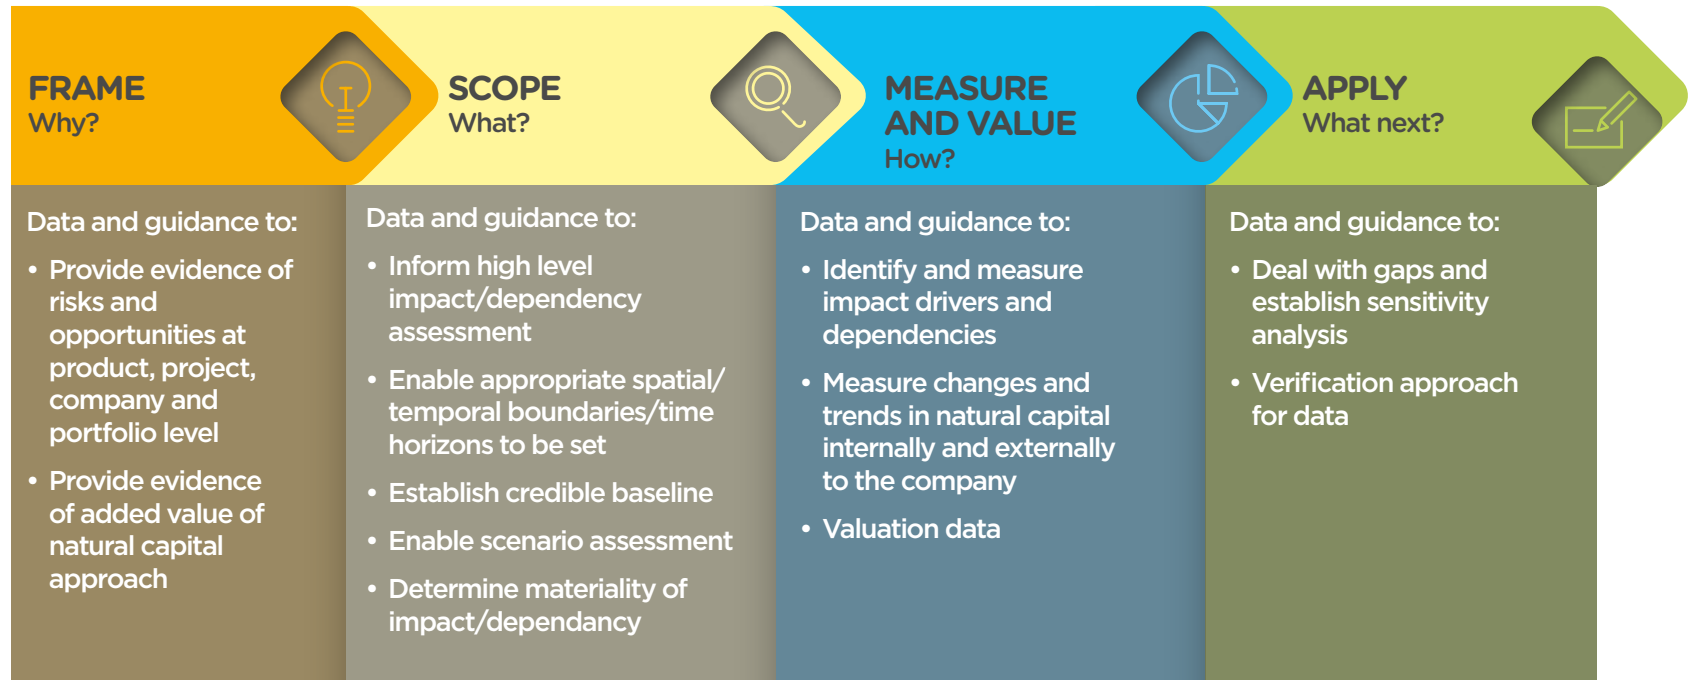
FRAME
Why?

SCOPE
What?

MEASURE AND VALUE
How?

APPLY
What next?

Data and guidance to:

• Provide evidence of risks and opportunities at product, project, company and portfolio level
• Provide evidence of added value of natural capital approach

Data and guidance to:

• Inform high level impact/dependency assessment
• Enable appropriate spatial/ temporal boundaries/time horizons to be set
• Establish credible baseline
• Enable scenario assessment
• Determine materiality of impact/dependancy

Data and guidance to:

• Identify and measure impact drivers and dependencies
• Measure changes and trends in natural capital internally and externally to the company
• Valuation data

Data and guidance to:

• Deal with gaps and establish sensitivity analysis
• Verification approach for data